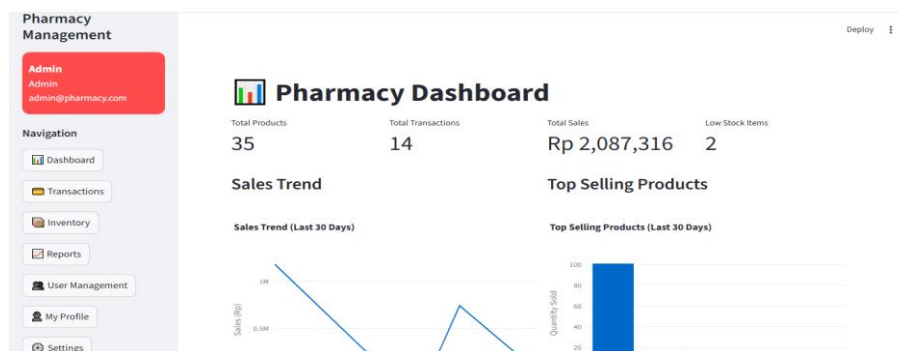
Pharmacy Management

Admin
Admin
admin@pharmacy.com

Navigation

Dashboard

Transactions

Inventory

Reports

User Management

My Profile

Settings

Deploy ⋮

Pharmacy Dashboard

Total Products
35

Total Transactions
14

Total Sales
Rp 2,087,316

Low Stock Items
2

Sales Trend

Top Selling Products

Sales Trend (Last 30 Days)

1M

0.5M

Sales (Rp)

Top Selling Products (Last 30 Days)

100
80
60
40
20

Quantity Sold